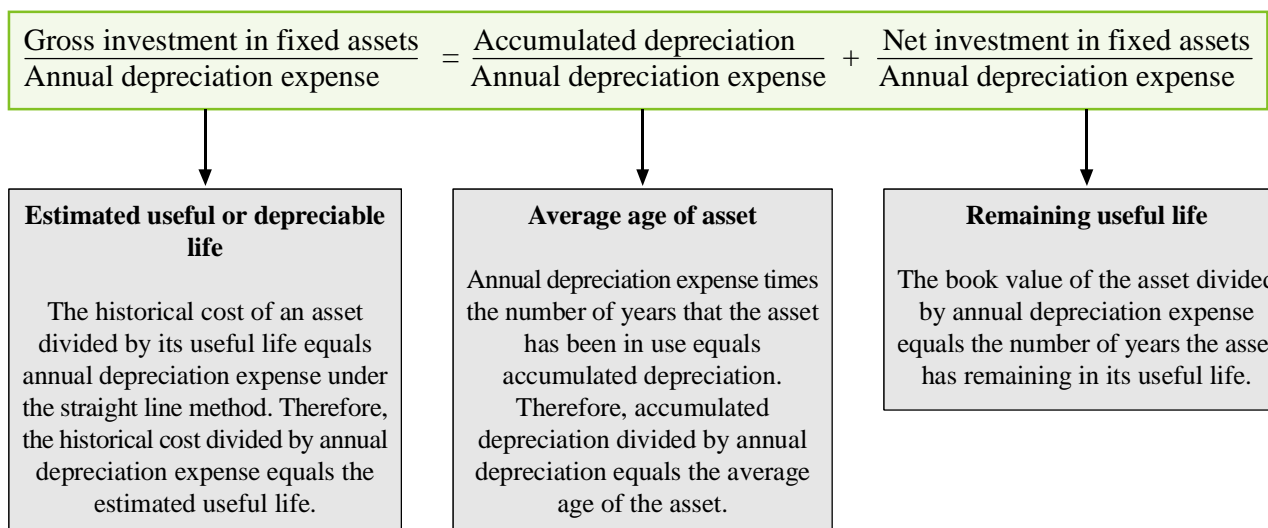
$\frac{\text{Gross investment in fixed assets}}{\text{Annual depreciation expense}} = \frac{\text{Accumulated depreciation}}{\text{Annual depreciation expense}} + \frac{\text{Net investment in fixed assets}}{\text{Annual depreciation expense}}$

**Estimated useful or depreciable life**

The historical cost of an asset divided by its useful life equals annual depreciation expense under the straight line method. Therefore, the historical cost divided by annual depreciation expense equals the estimated useful life.

**Average age of asset**

Annual depreciation expense times the number of years that the asset has been in use equals accumulated depreciation. Therefore, accumulated depreciation divided by annual depreciation equals the average age of the asset.

**Remaining useful life**

The book value of the asset divided by annual depreciation expense equals the number of years the asse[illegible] has remaining in its useful life.